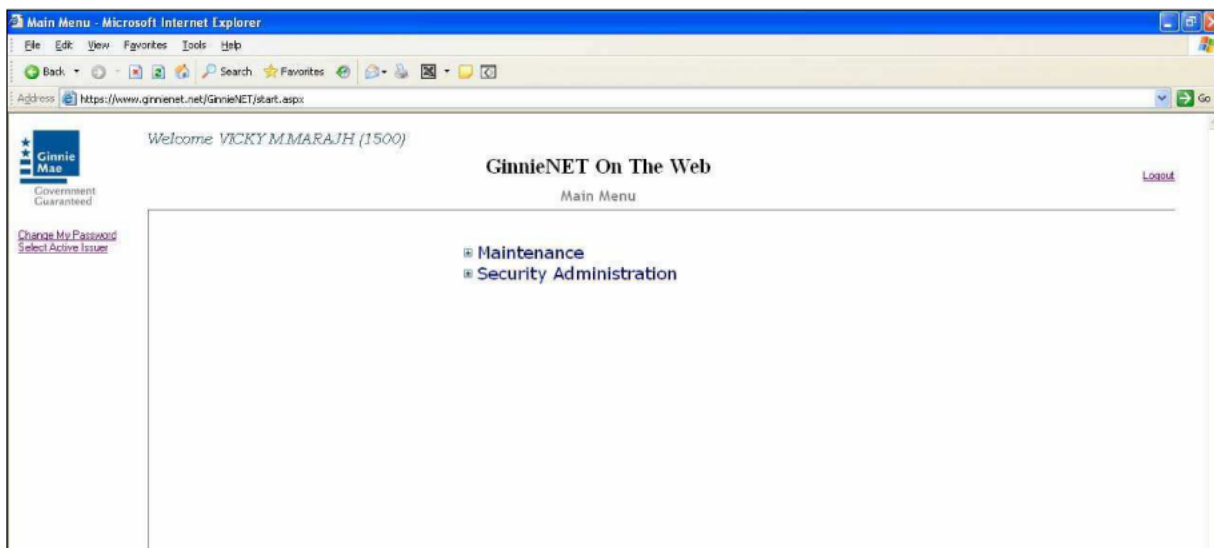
Main Menu - Microsoft Internet Explorer

File Edit View Favorites Tools Help

Back Search Favorites

Address https://www.ginnienet.net/GinnieNET/start.aspx Go

Ginnie Mae
Government Guaranteed

Welcome VICKY M MARAJH (1500)

GinnieNET On The Web

Main Menu

Logout

Change My Password
Select Active Issuer

Maintenance
Security Administration